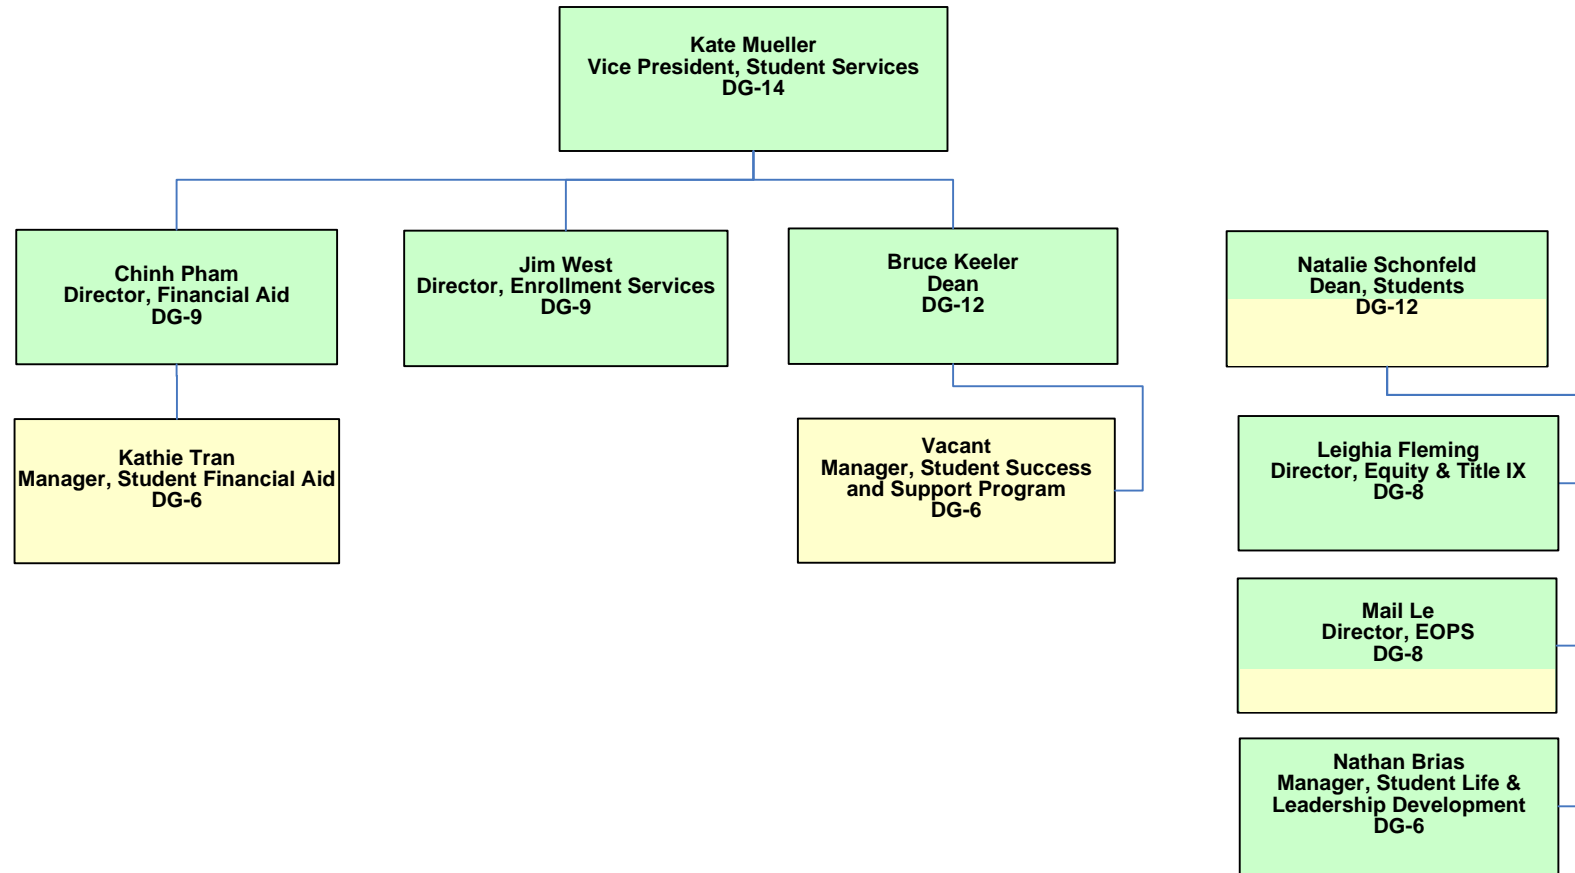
Kate Mueller
Vice President, Student Services
DG-14

Chinh Pham
Director, Financial Aid
DG-9

Jim West
Director, Enrollment Services
DG-9

Bruce Keeler
Dean
DG-12

Natalie Schonfeld
Dean, Students
DG-12

Kathie Tran
Manager, Student Financial Aid
DG-6

Vacant
Manager, Student Success and Support Program
DG-6

Leighia Fleming
Director, Equity & Title IX
DG-8

Mail Le
Director, EOPS
DG-8

Nathan Brias
Manager, Student Life & Leadership Development
DG-6